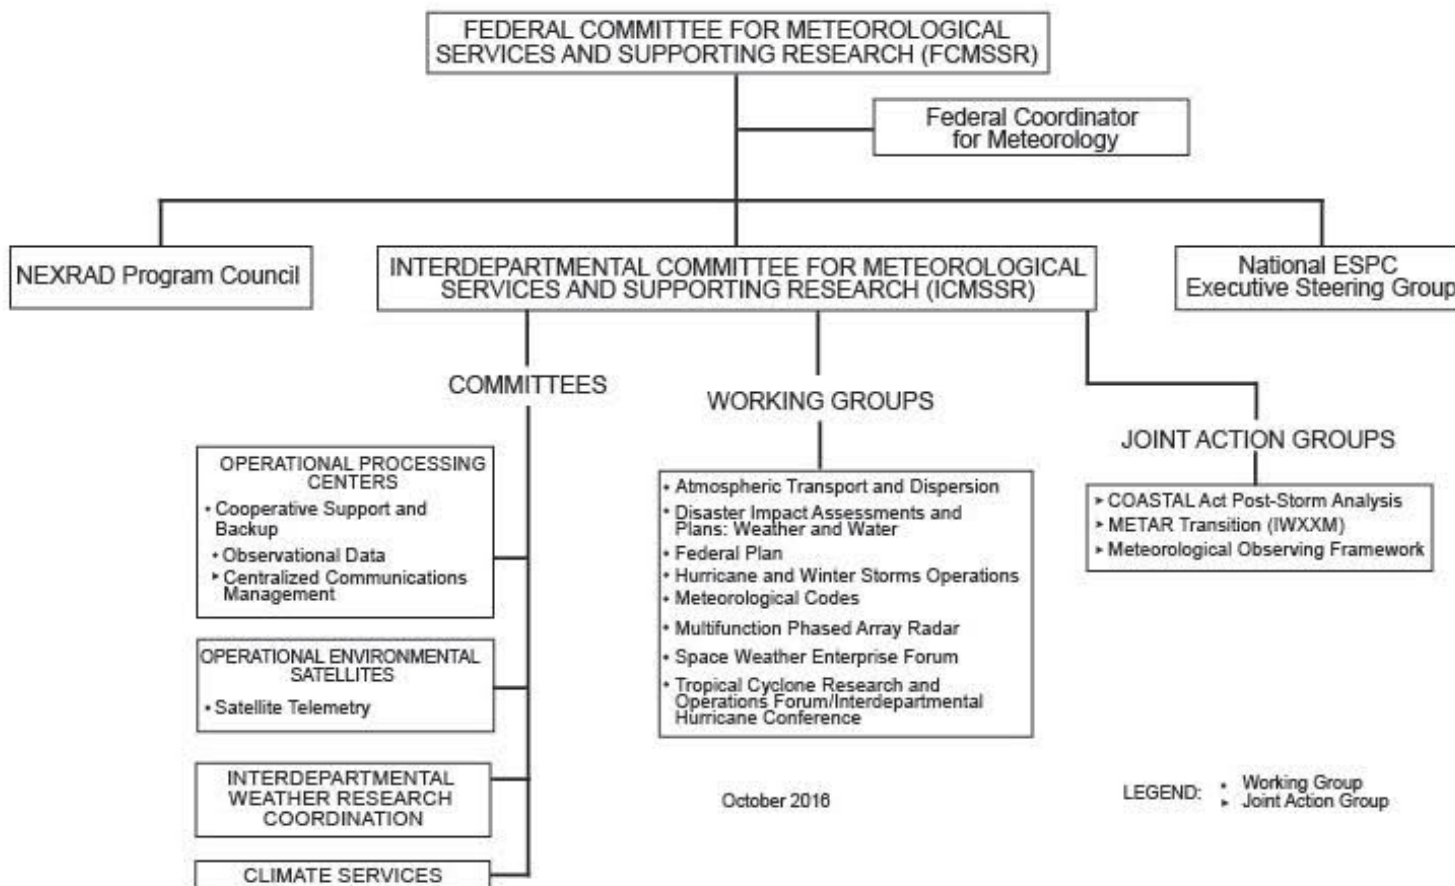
FEDERAL COMMITTEE FOR METEOROLOGICAL SERVICES AND SUPPORTING RESEARCH (FCMSSR)

Federal Coordinator for Meteorology

NEXRAD Program Council

INTERDEPARTMENTAL COMMITTEE FOR METEOROLOGICAL SERVICES AND SUPPORTING RESEARCH (ICMSSR)

National ESPC Executive Steering Group

COMMITTEES

OPERATIONAL PROCESSING CENTERS
• Cooperative Support and Backup
• Observational Data
‣ Centralized Communications Management

OPERATIONAL ENVIRONMENTAL SATELLITES
• Satellite Telemetry

INTERDEPARTMENTAL WEATHER RESEARCH COORDINATION

CLIMATE SERVICES

WORKING GROUPS

• Atmospheric Transport and Dispersion
• Disaster Impact Assessments and Plans: Weather and Water
• Federal Plan
• Hurricane and Winter Storms Operations
• Meteorological Codes
• Multifunction Phased Array Radar
• Space Weather Enterprise Forum
• Tropical Cyclone Research and Operations Forum/Interdepartmental Hurricane Conference

JOINT ACTION GROUPS

‣ COASTAL Act Post-Storm Analysis
‣ METAR Transition (IWXXM)
‣ Meteorological Observing Framework

October 2016

LEGEND: • Working Group
‣ Joint Action Group